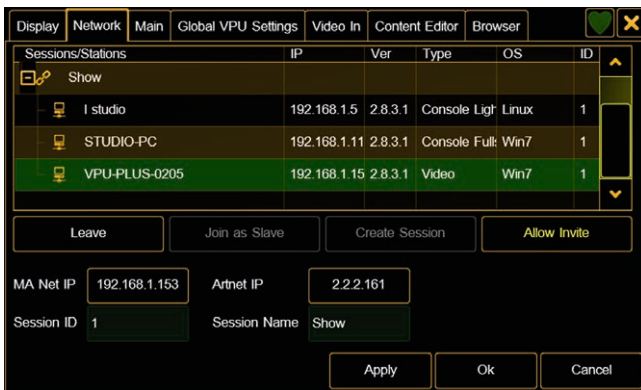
Display | Network | Main | Global VPU Settings | Video In | Content Editor | Browser

| Sessions/Stations | IP | Ver | Type | OS | ID |
|---|---|---|---|---|---|
| Show | | | | | |
| I studio | 192.168.1.5 | 2.8.3.1 | Console Ligh | Linux | 1 |
| STUDIO-PC | 192.168.1.11 | 2.8.3.1 | Console Full | Win7 | 1 |
| VPU-PLUS-0205 | 192.168.1.15 | 2.8.3.1 | Video | Win7 | 1 |

Leave | Join as Slave | Create Session | Allow Invite

MA Net IP 192.168.1.153
Artnet IP 2.2.2.161
Session ID 1
Session Name Show

Apply | Ok | Cancel